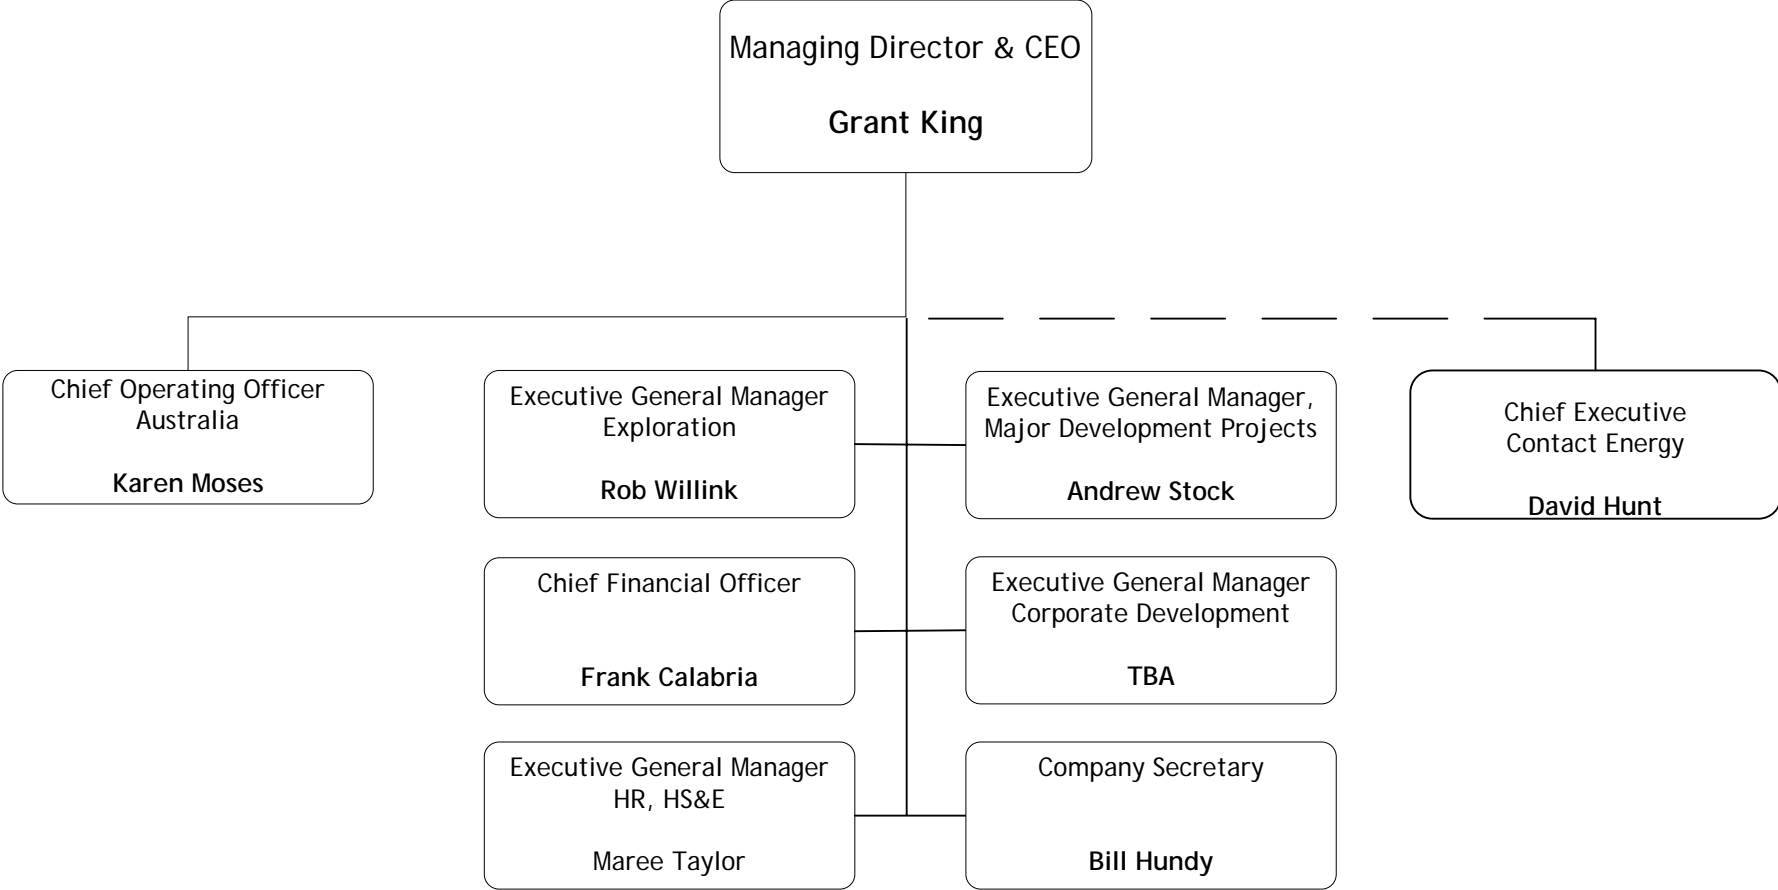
Managing Director & CEO

**Grant King**

Chief Operating Officer
Australia

**Karen Moses**

Executive General Manager
Exploration

**Rob Willink**

Executive General Manager,
Major Development Projects

**Andrew Stock**

Chief Executive
Contact Energy

**David Hunt**

Chief Financial Officer

**Frank Calabria**

Executive General Manager
Corporate Development

**TBA**

Executive General Manager
HR, HS&E

Maree Taylor

Company Secretary

**Bill Hundy**